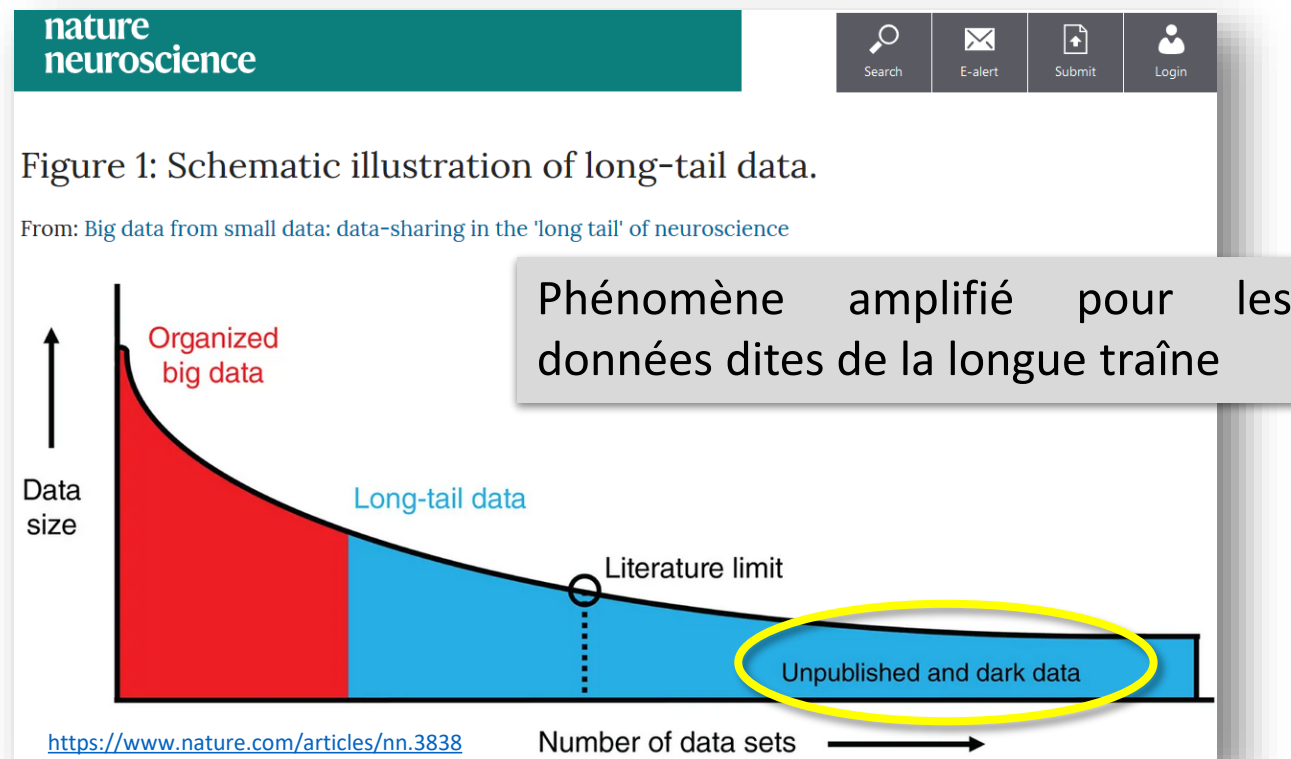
nature neuroscience

Search E-alert Submit Login

Figure 1: Schematic illustration of long-tail data.

From: Big data from small data: data-sharing in the 'long tail' of neuroscience

Phénomène amplifié pour les données dites de la longue traîne

Organized big data

Data size

Long-tail data

Literature limit

Unpublished and dark data

https://www.nature.com/articles/nn.3838

Number of data sets